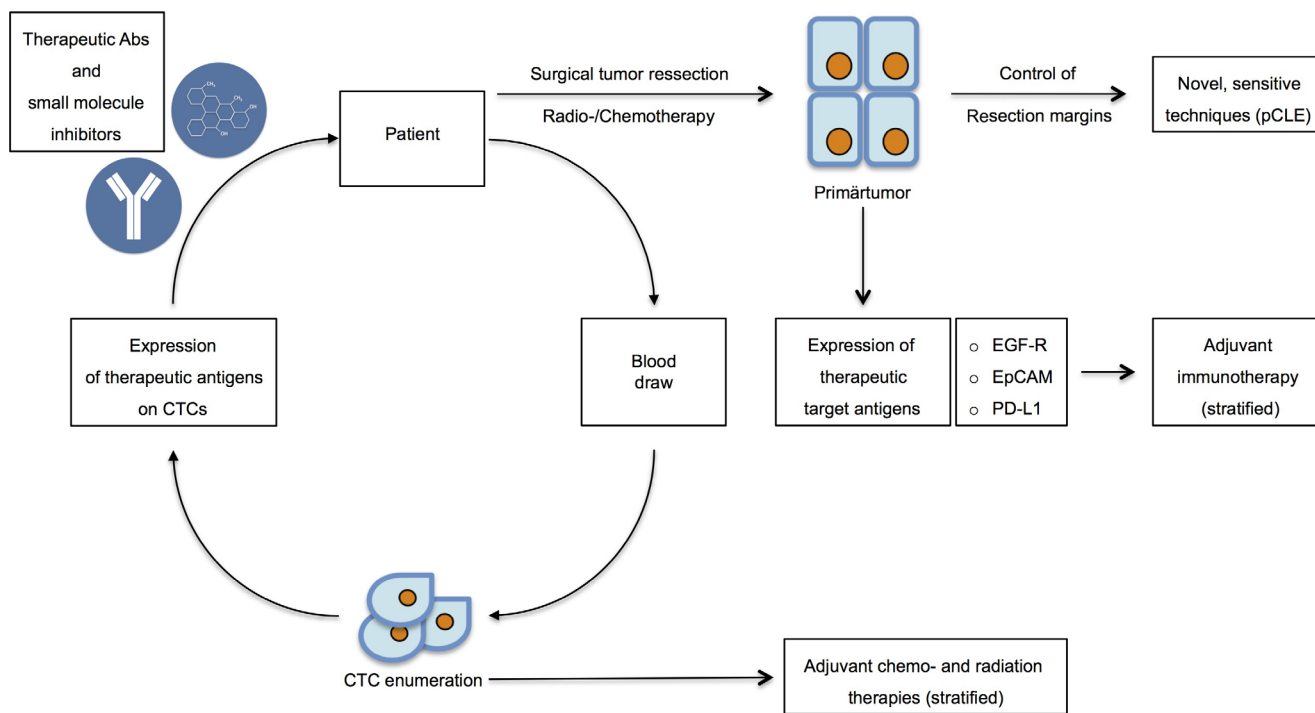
Therapeutic Abs and small molecule inhibitors

$CH_3$

OH

OH

Patient

Surgical tumor ressection

Radio-/Chemotherapy

Primärtumor

Control of Resection margins

Novel, sensitive techniques (pCLE)

Expression of therapeutic antigens on CTCs

Blood draw

Expression of therapeutic target antigens

○ EGF-R
○ EpCAM
○ PD-L1

Adjuvant immunotherapy (stratified)

CTC enumeration

Adjuvant chemo- and radiation therapies (stratified)